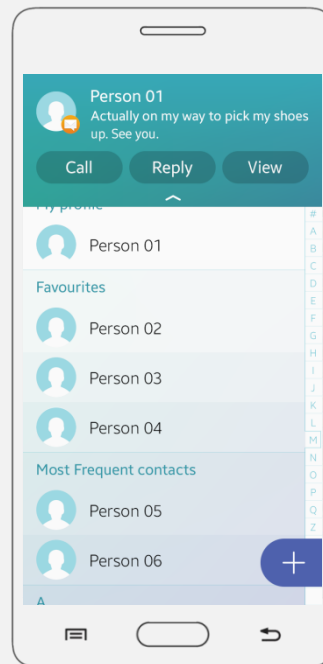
Person 01
Actually on my way to pick my shoes up. See you.

Call
Reply
View

My profile

Person 01

Favourites

Person 02

Person 03

Person 04

Most Frequent contacts

Person 05

Person 06

A

#
A
B
C
D
E
F
G
H
I
J
K
L
M
N
O
P
Q
Z

+